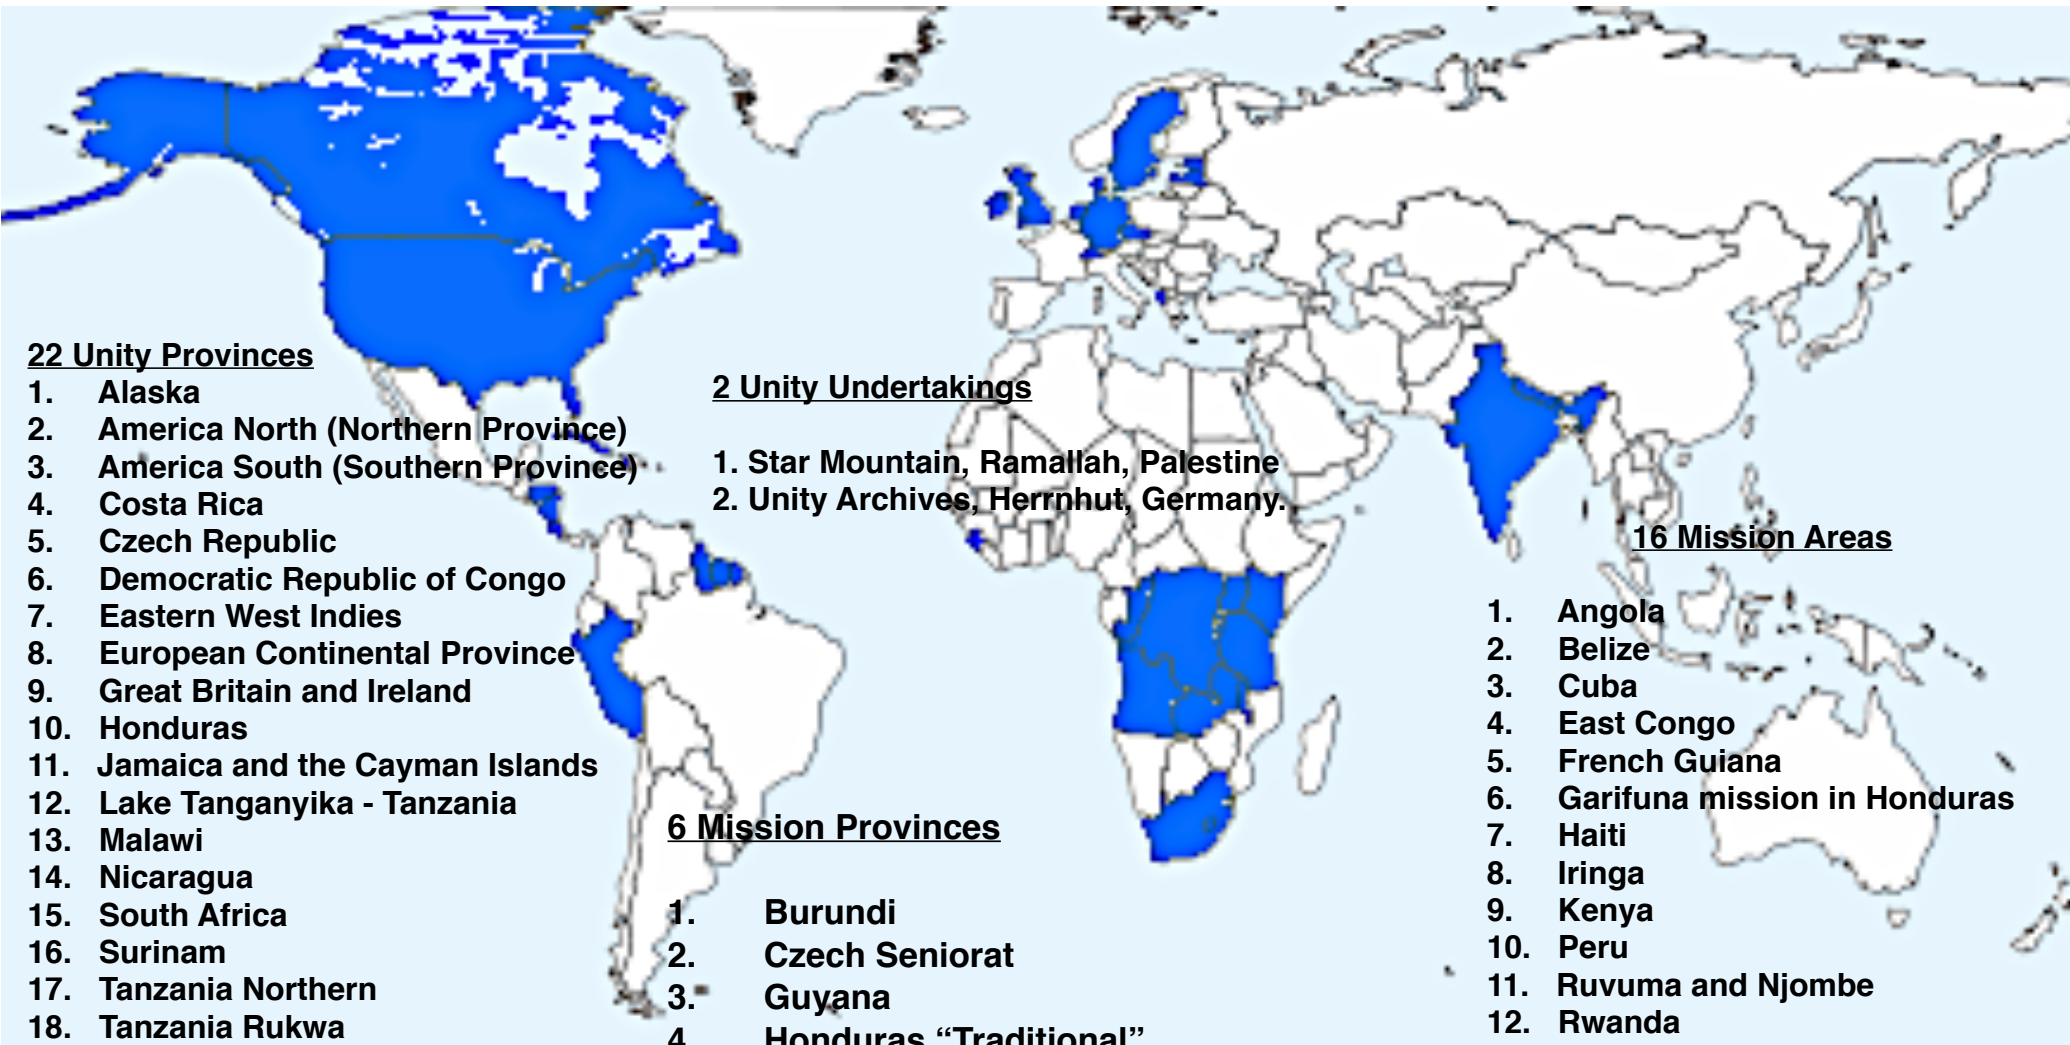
22 Unity Provinces
1. Alaska
2. America North (Northern Province)
3. America South (Southern Province)
4. Costa Rica
5. Czech Republic
6. Democratic Republic of Congo
7. Eastern West Indies
8. European Continental Province
9. Great Britain and Ireland
10. Honduras
11. Jamaica and the Cayman Islands
12. Lake Tanganyika - Tanzania
13. Malawi
14. Nicaragua
15. South Africa
16. Surinam
17. Tanzania Northern
18. Tanzania Rukwa

2 Unity Undertakings

1. Star Mountain, Ramallah, Palestine
2. Unity Archives, Herrnhut, Germany.

6 Mission Provinces

1. Burundi
2. Czech Seniorat
3. Guyana
4. Honduras "Traditional"

16 Mission Areas

1. Angola
2. Belize
3. Cuba
4. East Congo
5. French Guiana
6. Garifuna mission in Honduras
7. Haiti
8. Iringa
9. Kenya
10. Peru
11. Ruvuma and Njombe
12. Rwanda